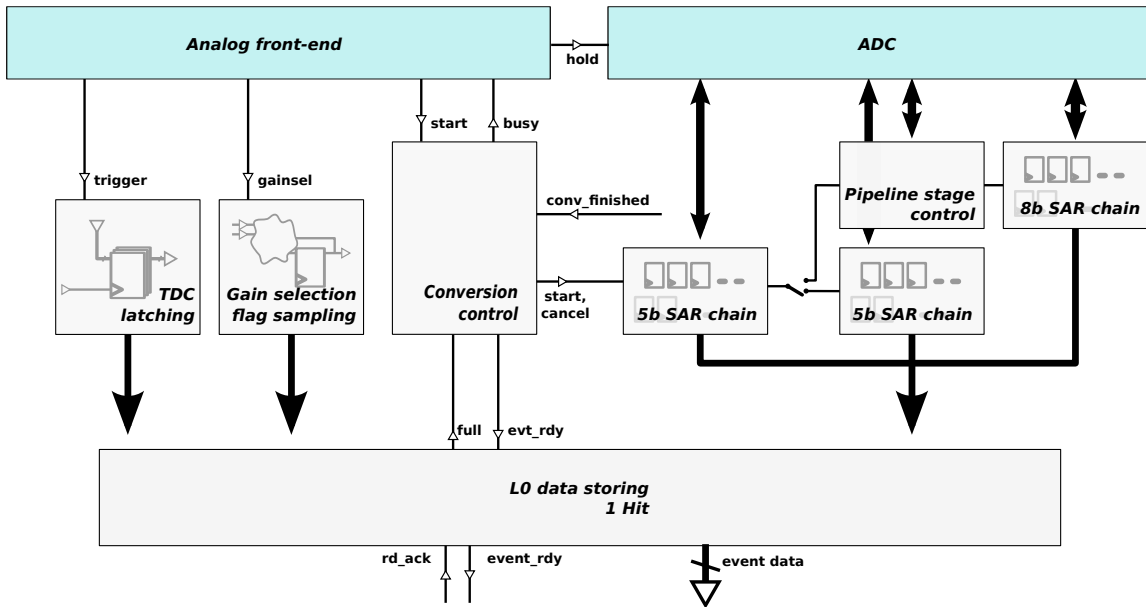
Analog front-end

hold

ADC

trigger

gainsel

start

busy

conv_finished

Pipeline stage control

8b SAR chain

TDC latching

Gain selection flag sampling

Conversion control

start, cancel

5b SAR chain

5b SAR chain

full

evt_rdy

L0 data storing
1 Hit

rd_ack

event_rdy

event data